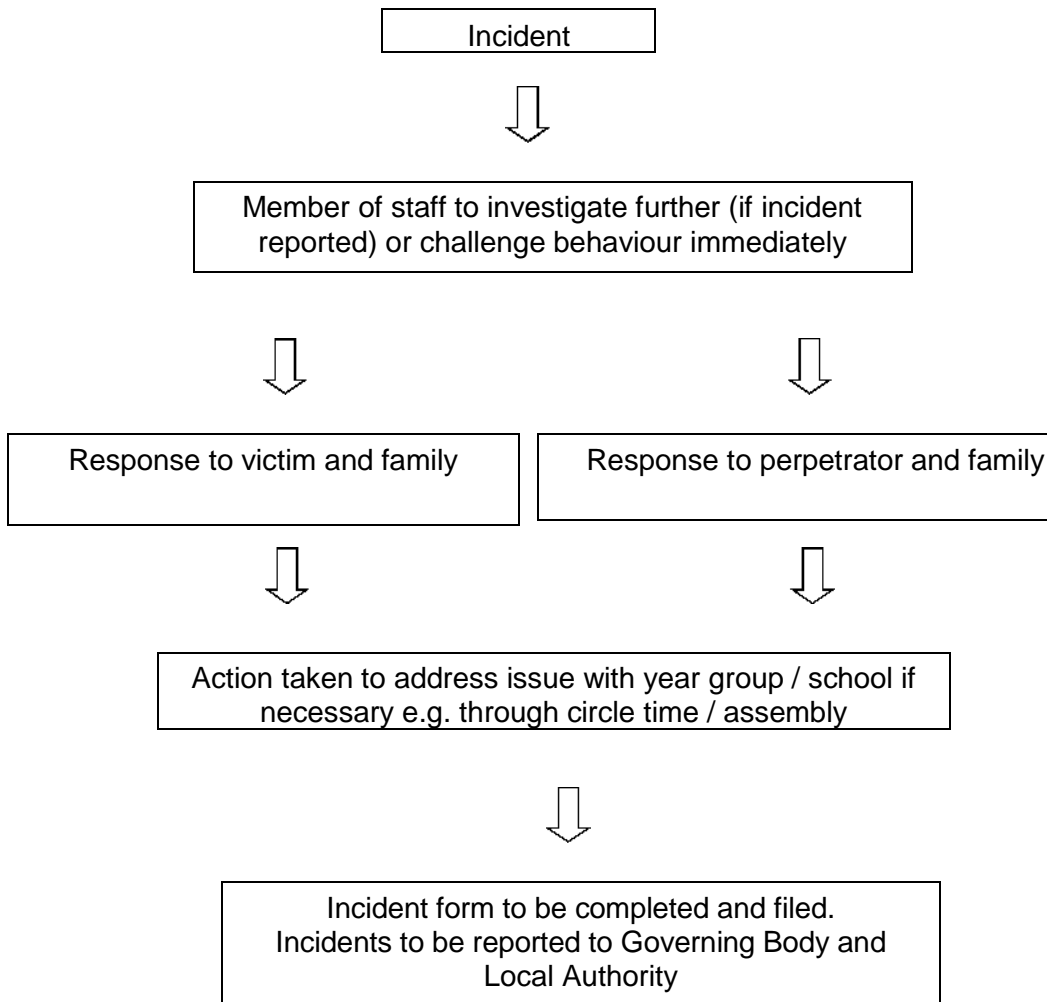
Incident

Member of staff to investigate further (if incident reported) or challenge behaviour immediately

Response to victim and family

Response to perpetrator and family

Action taken to address issue with year group / school if necessary e.g. through circle time / assembly

Incident form to be completed and filed.
Incidents to be reported to Governing Body and Local Authority